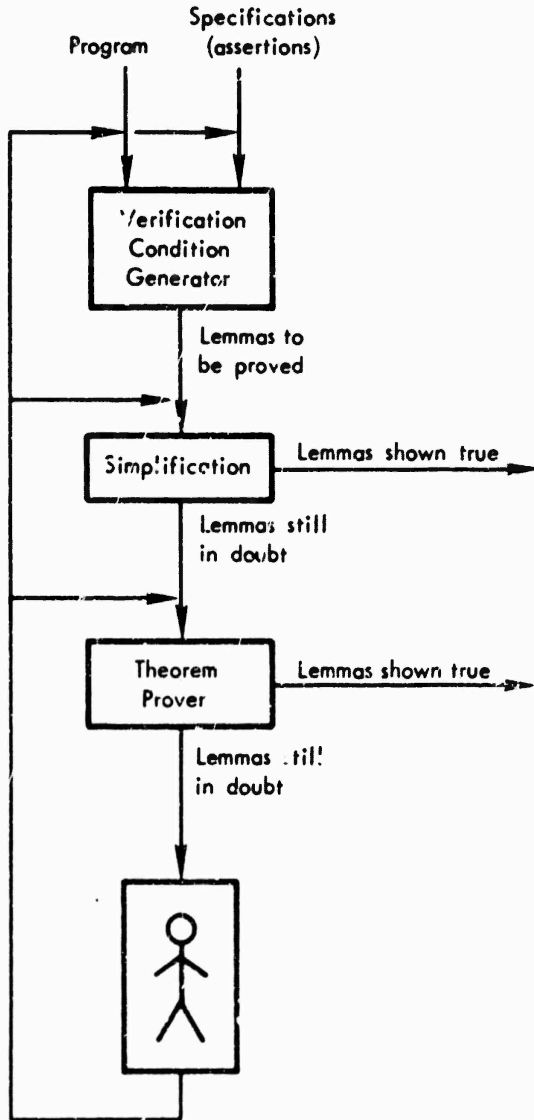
Program

Specifications (assertions)

Verification Condition Generator

Lemmas to be proved

Simplification

Lemmas shown true

Lemmas still in doubt

Theorem Prover

Lemmas shown true

Lemmas still in doubt